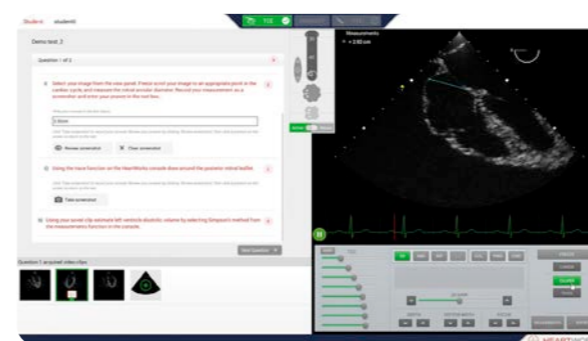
Students student0

TOE

Demo test_2

Question 1 of 2

Select your image from the view panel. Freeze scroll your image to an appropriate point in the cardiac cycle, and measure the mitral annular diameter. Record your measurement as a screenshot and enter your answer in the text box.

2.50cm

Review screenshot

Clear screenshot

Using the trace function on the HeartWorks console draw around the posterior mitral leaflet.

Take screenshot

Using your saved clip estimate left ventricle diastolic volume by selecting Simpson's method from the measurements function in the console.

Next Question

Question 1 acquired video clips

Measurements

= 2.50 cm

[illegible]

HEARTWORKS